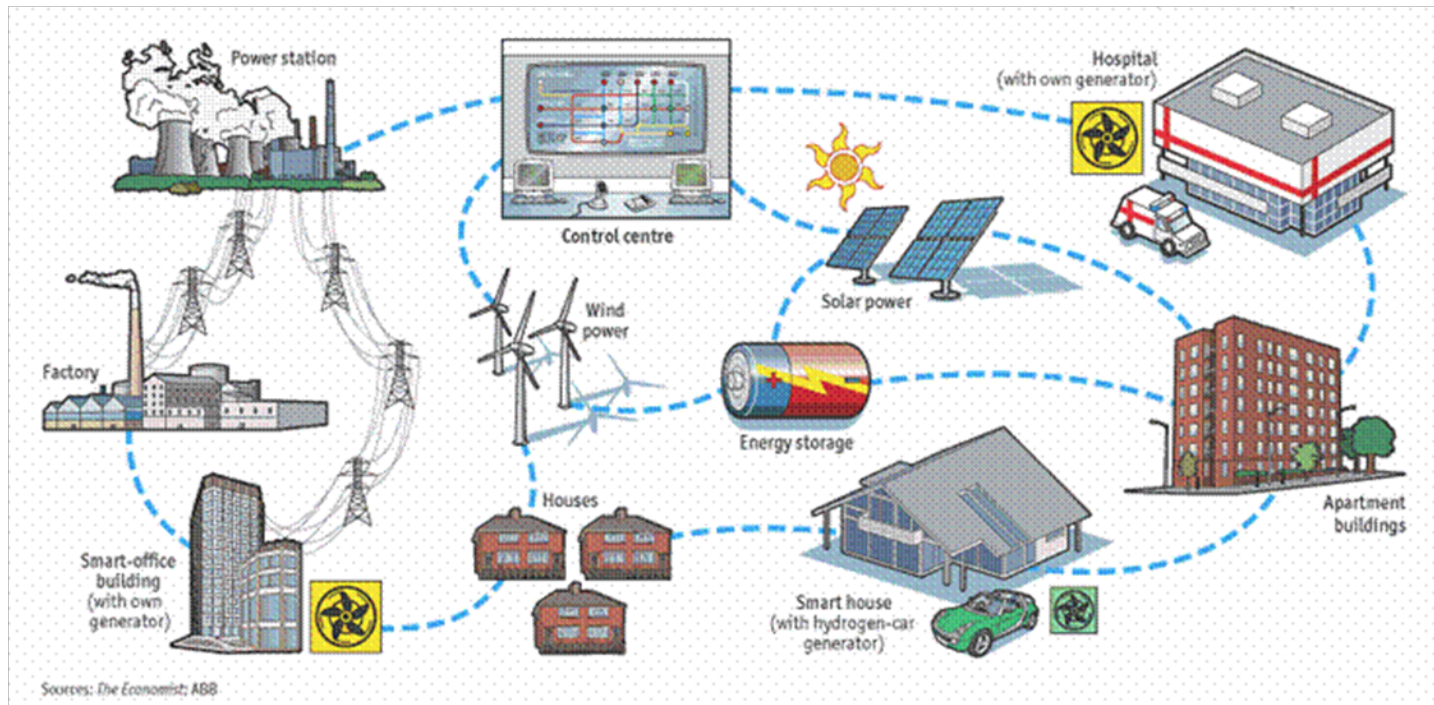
Power station

Control centre

Hospital (with own generator)

Solar power

Wind power

Factory

Energy storage

Apartment buildings

Houses

Smart-office building (with own generator)

Smart house (with hydrogen-car generator)

Sources: The Economist; ABB